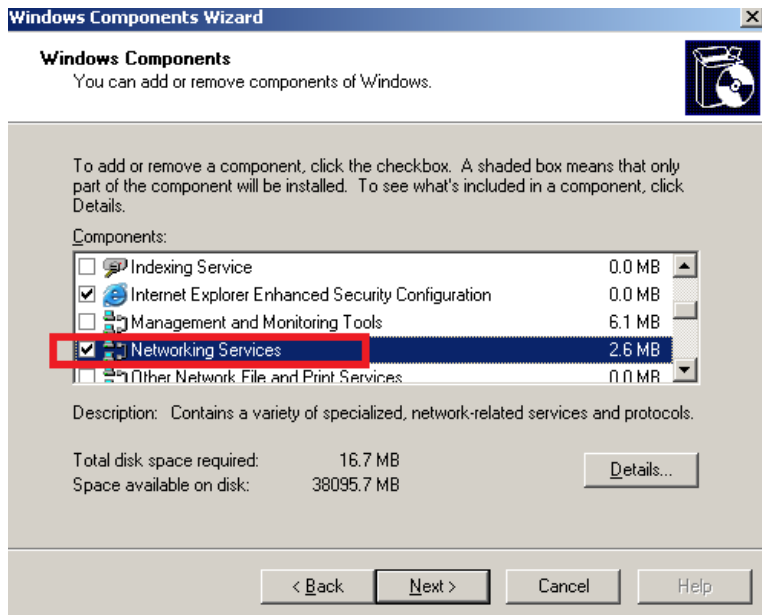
Windows Components Wizard

Windows Components
You can add or remove components of Windows.

To add or remove a component, click the checkbox. A shaded box means that only part of the component will be installed. To see what's included in a component, click Details.

Components:

| | |
|---|---|
| Indexing Service | 0.0 MB |
| Internet Explorer Enhanced Security Configuration | 0.0 MB |
| Management and Monitoring Tools | 6.1 MB |
| Networking Services | 2.6 MB |
| Other Network File and Print Services | 0.0 MB |

Description: Contains a variety of specialized, network-related services and protocols.

Total disk space required: 16.7 MB
Space available on disk: 38095.7 MB

Details...

< Back Next > Cancel Help